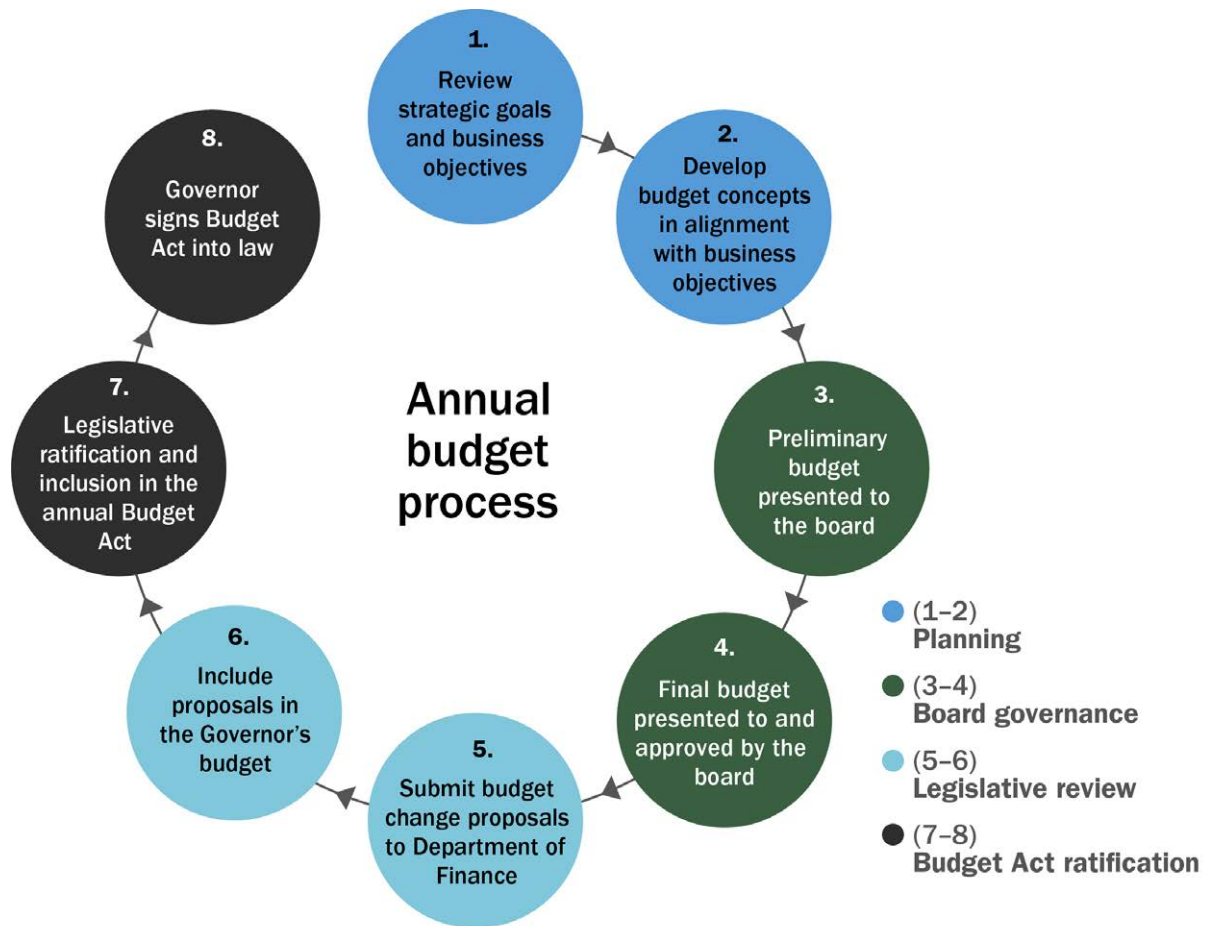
Annual budget process

1.
Review strategic goals and business objectives

2.
Develop budget concepts in alignment with business objectives

3.
Preliminary budget presented to the board

4.
Final budget presented to and approved by the board

5.
Submit budget change proposals to Department of Finance

6.
Include proposals in the Governor's budget

7.
Legislative ratification and inclusion in the annual Budget Act

8.
Governor signs Budget Act into law

(1–2)
Planning

(3–4)
Board governance

(5–6)
Legislative review

(7–8)
Budget Act ratification